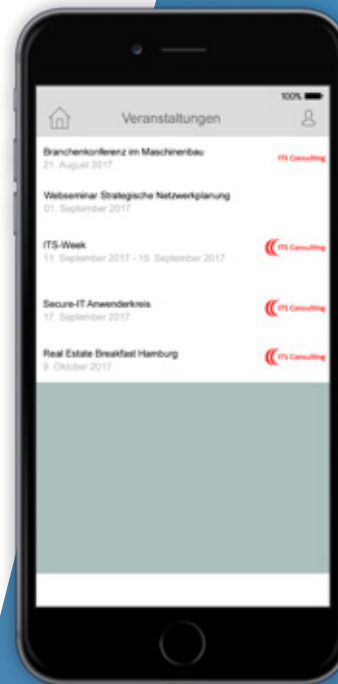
100%

Veranstaltungen

Branchenkonferenz im Maschinenbau
21. August 2017
ITS Consulting

Webseminar Strategische Netzwerkplanung
01. September 2017

ITS-Week
11. September 2017 - 15. September 2017
ITS Consulting

Secure-IT Anwenderkreis
17. September 2017
ITS Consulting

Real Estate Breakfast Hamburg
9. Oktober 2017
ITS Consulting